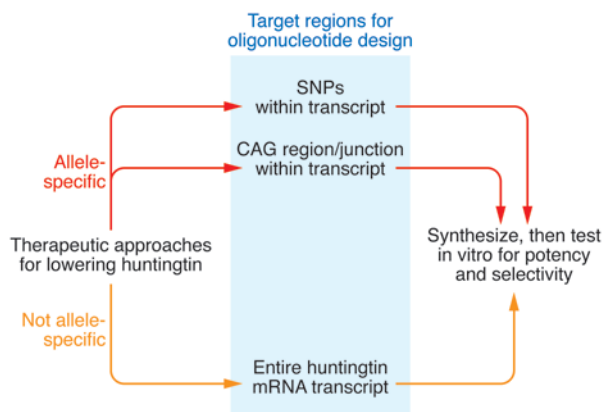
Target regions for oligonucleotide design

SNPs within transcript

CAG region/junction within transcript

Allele-specific

Therapeutic approaches for lowering huntingtin

Synthesize, then test in vitro for potency and selectivity

Not allele-specific

Entire huntingtin mRNA transcript